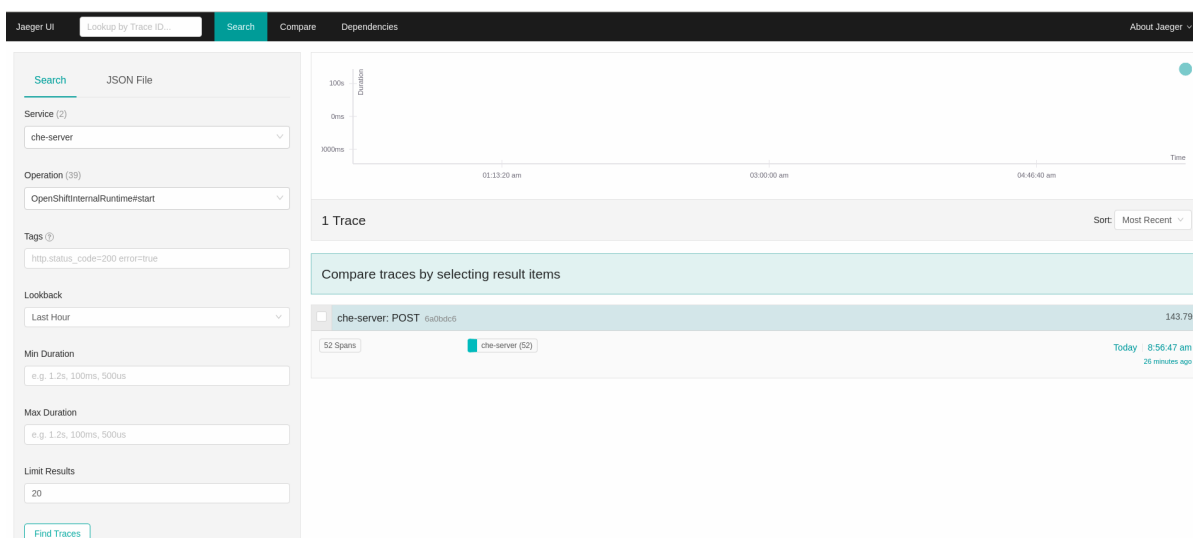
Jaeger UI Lookup by Trace ID... Search Compare Dependencies About Jaeger

Search JSON File

Service (2)
che-server

Operation (39)
OpenShiftInternalRuntime#start

Tags
http.status_code=200 error=true

Lookback
Last Hour

Min Duration
e.g. 1.2s, 100ms, 500us

Max Duration
e.g. 1.2s, 100ms, 500us

Limit Results
20

Find Traces

100s
0ms
)000ms
Duration
01:13:20 am
03:00:00 am
04:46:40 am
Time

1 Trace

Sort: Most Recent

Compare traces by selecting result items

che-server: POST 6a0bdc6
143.79

52 Spans
che-server (52)
Today 8:56:47 am
26 minutes ago